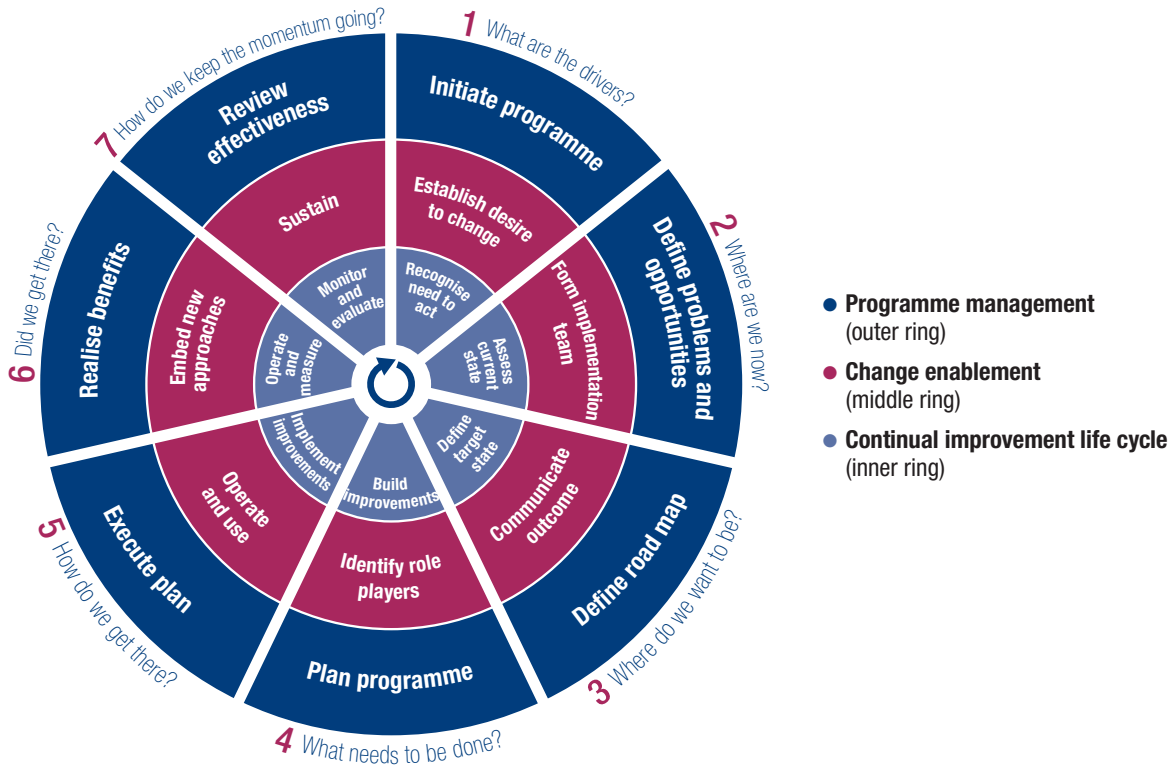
1 What are the drivers?
Initiate programme
Establish desire to change
Recognise need to act

2 Where are we now?
Define problems and opportunities
Form implementation team
Assess current state

3 Where do we want to be?
Define road map
Communicate outcome
Define target state

4 What needs to be done?
Plan programme
Identify role players
Build improvements

5 How do we get there?
Execute plan
Operate and use
Implement improvements

6 Did we get there?
Realise benefits
Embed new approaches
Operate and measure

7 How do we keep the momentum going?
Review effectiveness
Sustain
Monitor and evaluate

Programme management (outer ring)
Change enablement (middle ring)
Continual improvement life cycle (inner ring)